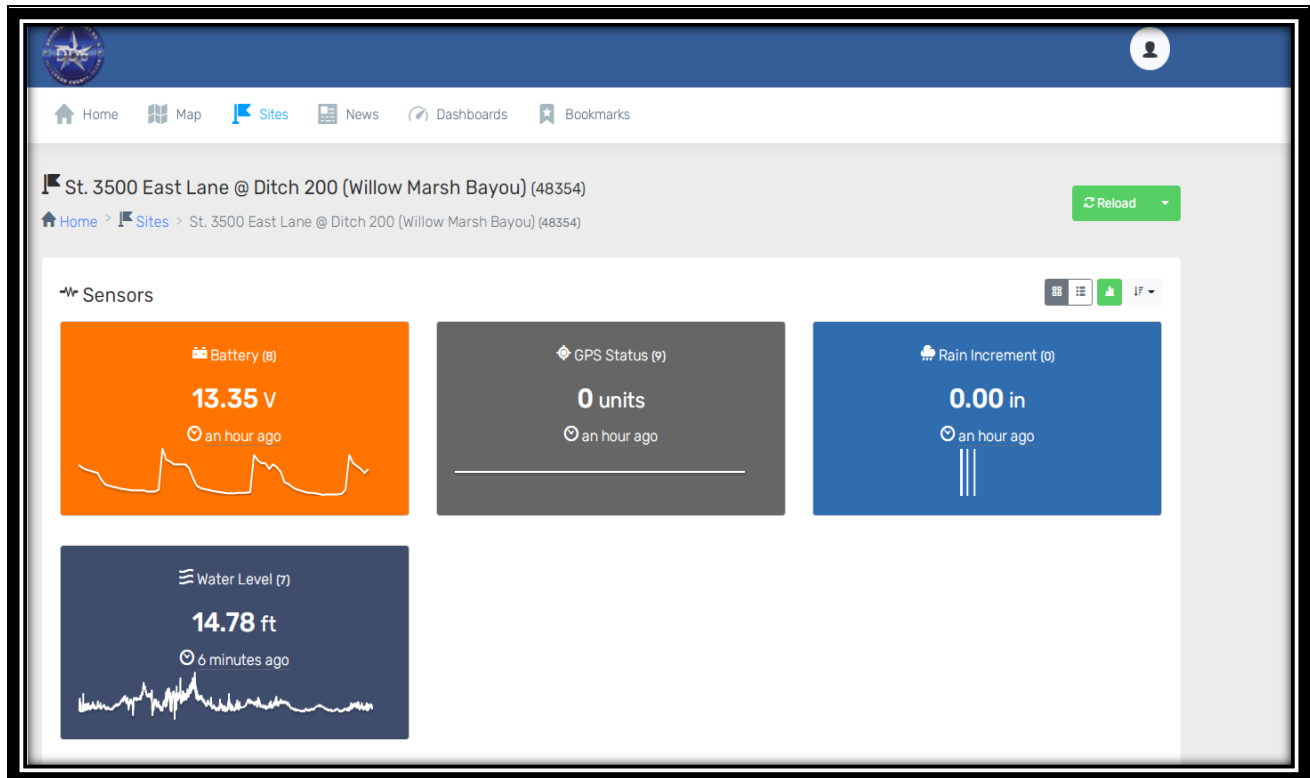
Home Map Sites News Dashboards Bookmarks

St. 3500 East Lane @ Ditch 200 (Willow Marsh Bayou) (48354)

Home > Sites > St. 3500 East Lane @ Ditch 200 (Willow Marsh Bayou) (48354)

Reload

Sensors

Battery (8)
13.35 V
an hour ago

GPS Status (9)
0 units
an hour ago

Rain Increment (0)
0.00 in
an hour ago

Water Level (7)
14.78 ft
6 minutes ago